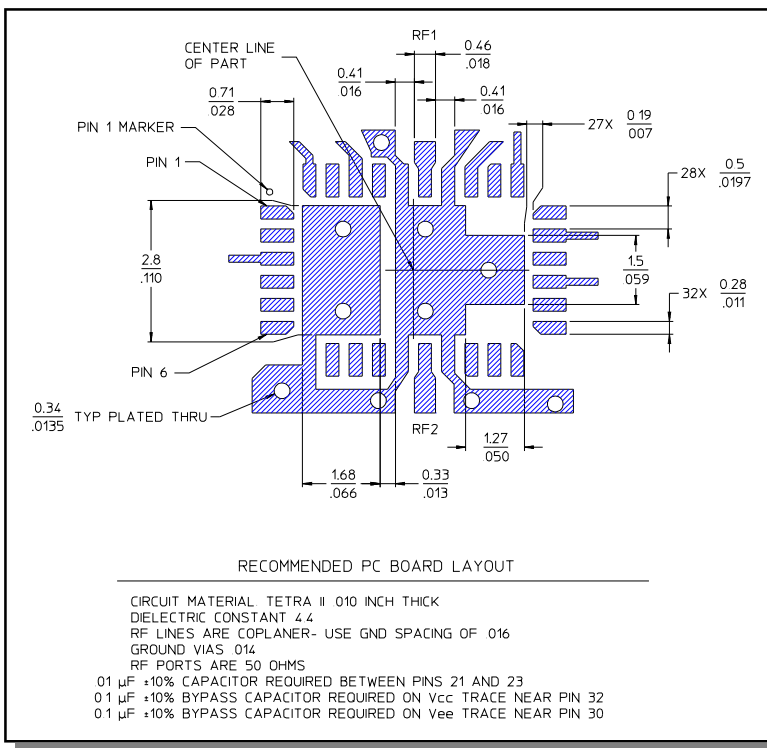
CENTER LINE OF PART

RF1

$\frac{0.46}{.018}$

$\frac{0.41}{.016}$

$\frac{0.71}{.028}$

$\frac{0.41}{.016}$

PIN 1 MARKER

27X $\frac{0.19}{.007}$

PIN 1

28X $\frac{0.5}{.0197}$

$\frac{2.8}{.110}$

$\frac{1.5}{.059}$

32X $\frac{0.28}{.011}$

PIN 6

$\frac{0.34}{.0135}$ TYP PLATED THRU

RF2

$\frac{1.27}{.050}$

$\frac{1.68}{.066}$

$\frac{0.33}{.013}$

RECOMMENDED PC BOARD LAYOUT

CIRCUIT MATERIAL TETRA II 010 INCH THICK
DIELECTRIC CONSTANT 4.4
RF LINES ARE COPLANER- USE GND SPACING OF 016
GROUND VIAS 014
RF PORTS ARE 50 OHMS
.01 µF ±10% CAPACITOR REQUIRED BETWEEN PINS 21 AND 23
0.1 µF ±10% BYPASS CAPACITOR REQUIRED ON Vcc TRACE NEAR PIN 32
0.1 µF ±10% BYPASS CAPACITOR REQUIRED ON Vee TRACE NEAR PIN 30